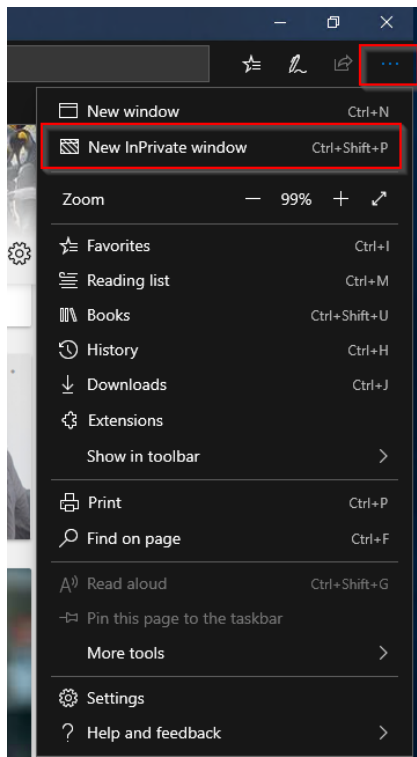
...

New window Ctrl+N
New InPrivate window Ctrl+Shift+P

Zoom — 99% +

Favorites Ctrl+I
Reading list Ctrl+M
Books Ctrl+Shift+U
History Ctrl+H
Downloads Ctrl+J
Extensions
Show in toolbar

Print Ctrl+P
Find on page Ctrl+F

Read aloud Ctrl+Shift+G
Pin this page to the taskbar
More tools

Settings
Help and feedback